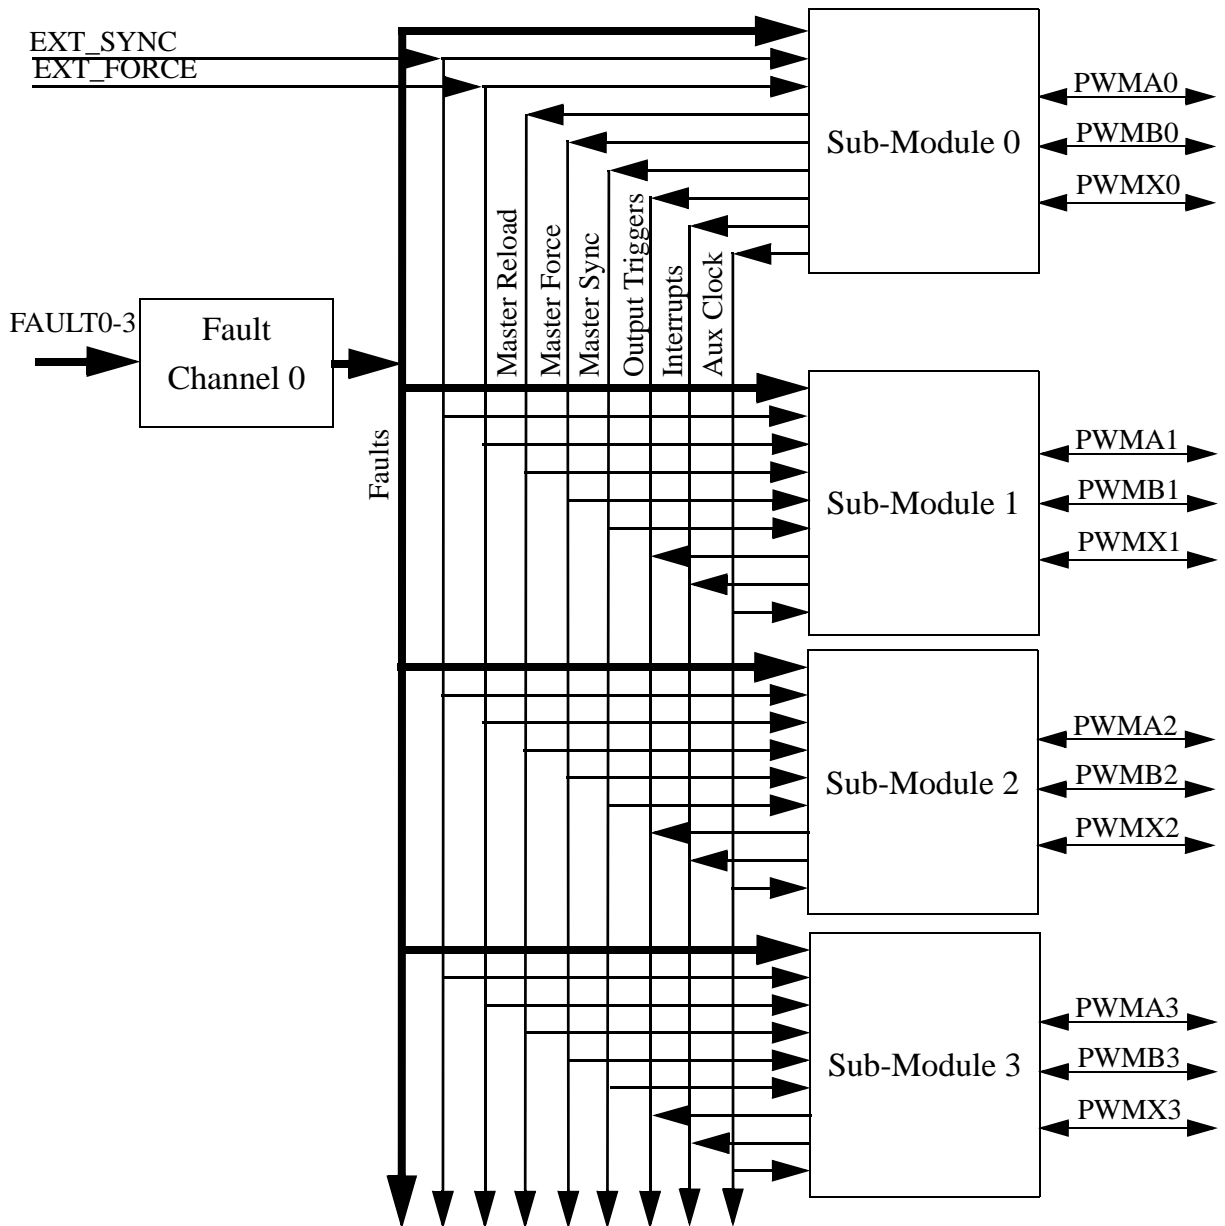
EXT_SYNC
EXT_FORCE

Sub-Module 0

PWMA0
PWMB0
PWMX0

Master Reload
Master Force
Master Sync
Output Triggers
Interrupts
Aux Clock

FAULT0-3

Fault Channel 0

Faults

Sub-Module 1

PWMA1
PWMB1
PWMX1

Sub-Module 2

PWMA2
PWMB2
PWMX2

Sub-Module 3

PWMA3
PWMB3
PWMX3